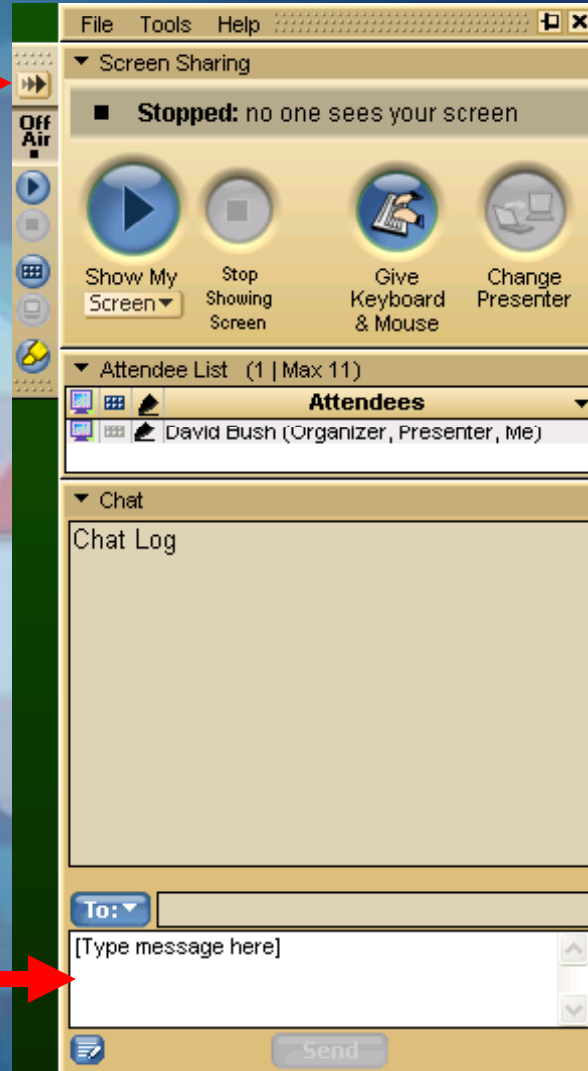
File Tools Help

Off Air

Screen Sharing

Stopped: no one sees your screen

Show My Screen

Stop Showing Screen

Give Keyboard & Mouse

Change Presenter

Attendee List (1 | Max 11)

| | | | Attendees |
|---|---|---|---|
| | | | David Bush (Organizer, Presenter, Me) |

Chat

Chat Log

To:

[Type message here]

Send